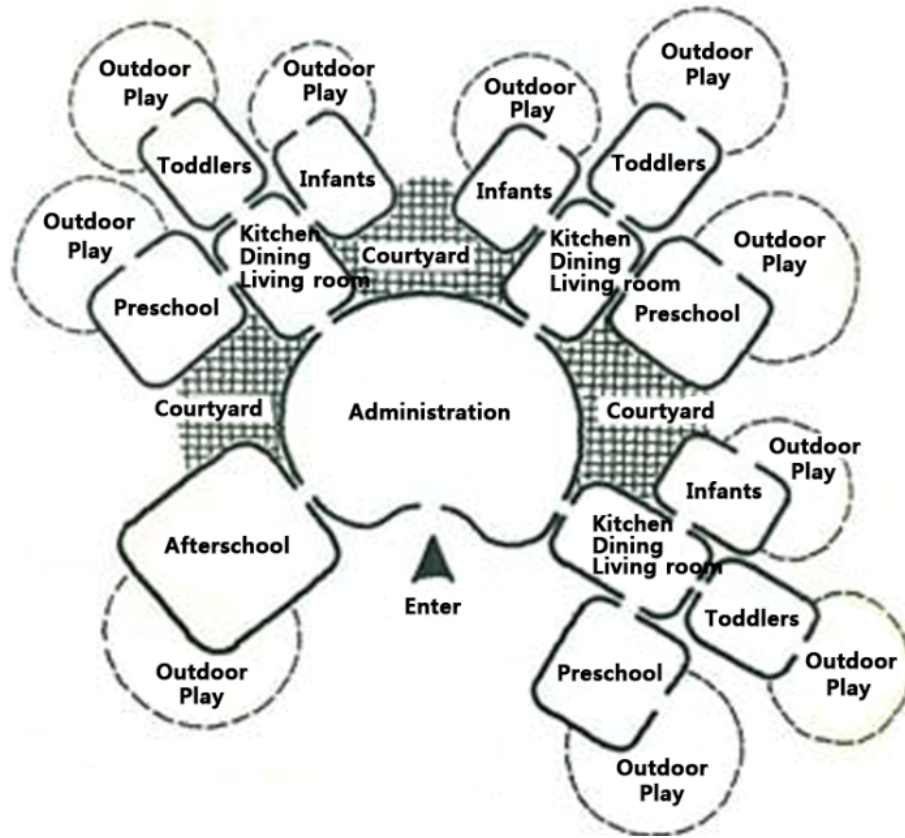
Outdoor Play

Outdoor Play

Outdoor Play

Outdoor Play

Toddlers

Infants

Infants

Toddlers

Outdoor Play

Kitchen Dining Living room

Courtyard

Kitchen Dining Living room

Outdoor Play

Preschool

Preschool

Courtyard

Administration

Courtyard

Outdoor Play

Infants

Afterschool

Kitchen Dining Living room

Enter

Toddlers

Outdoor Play

Preschool

Outdoor Play

Outdoor Play